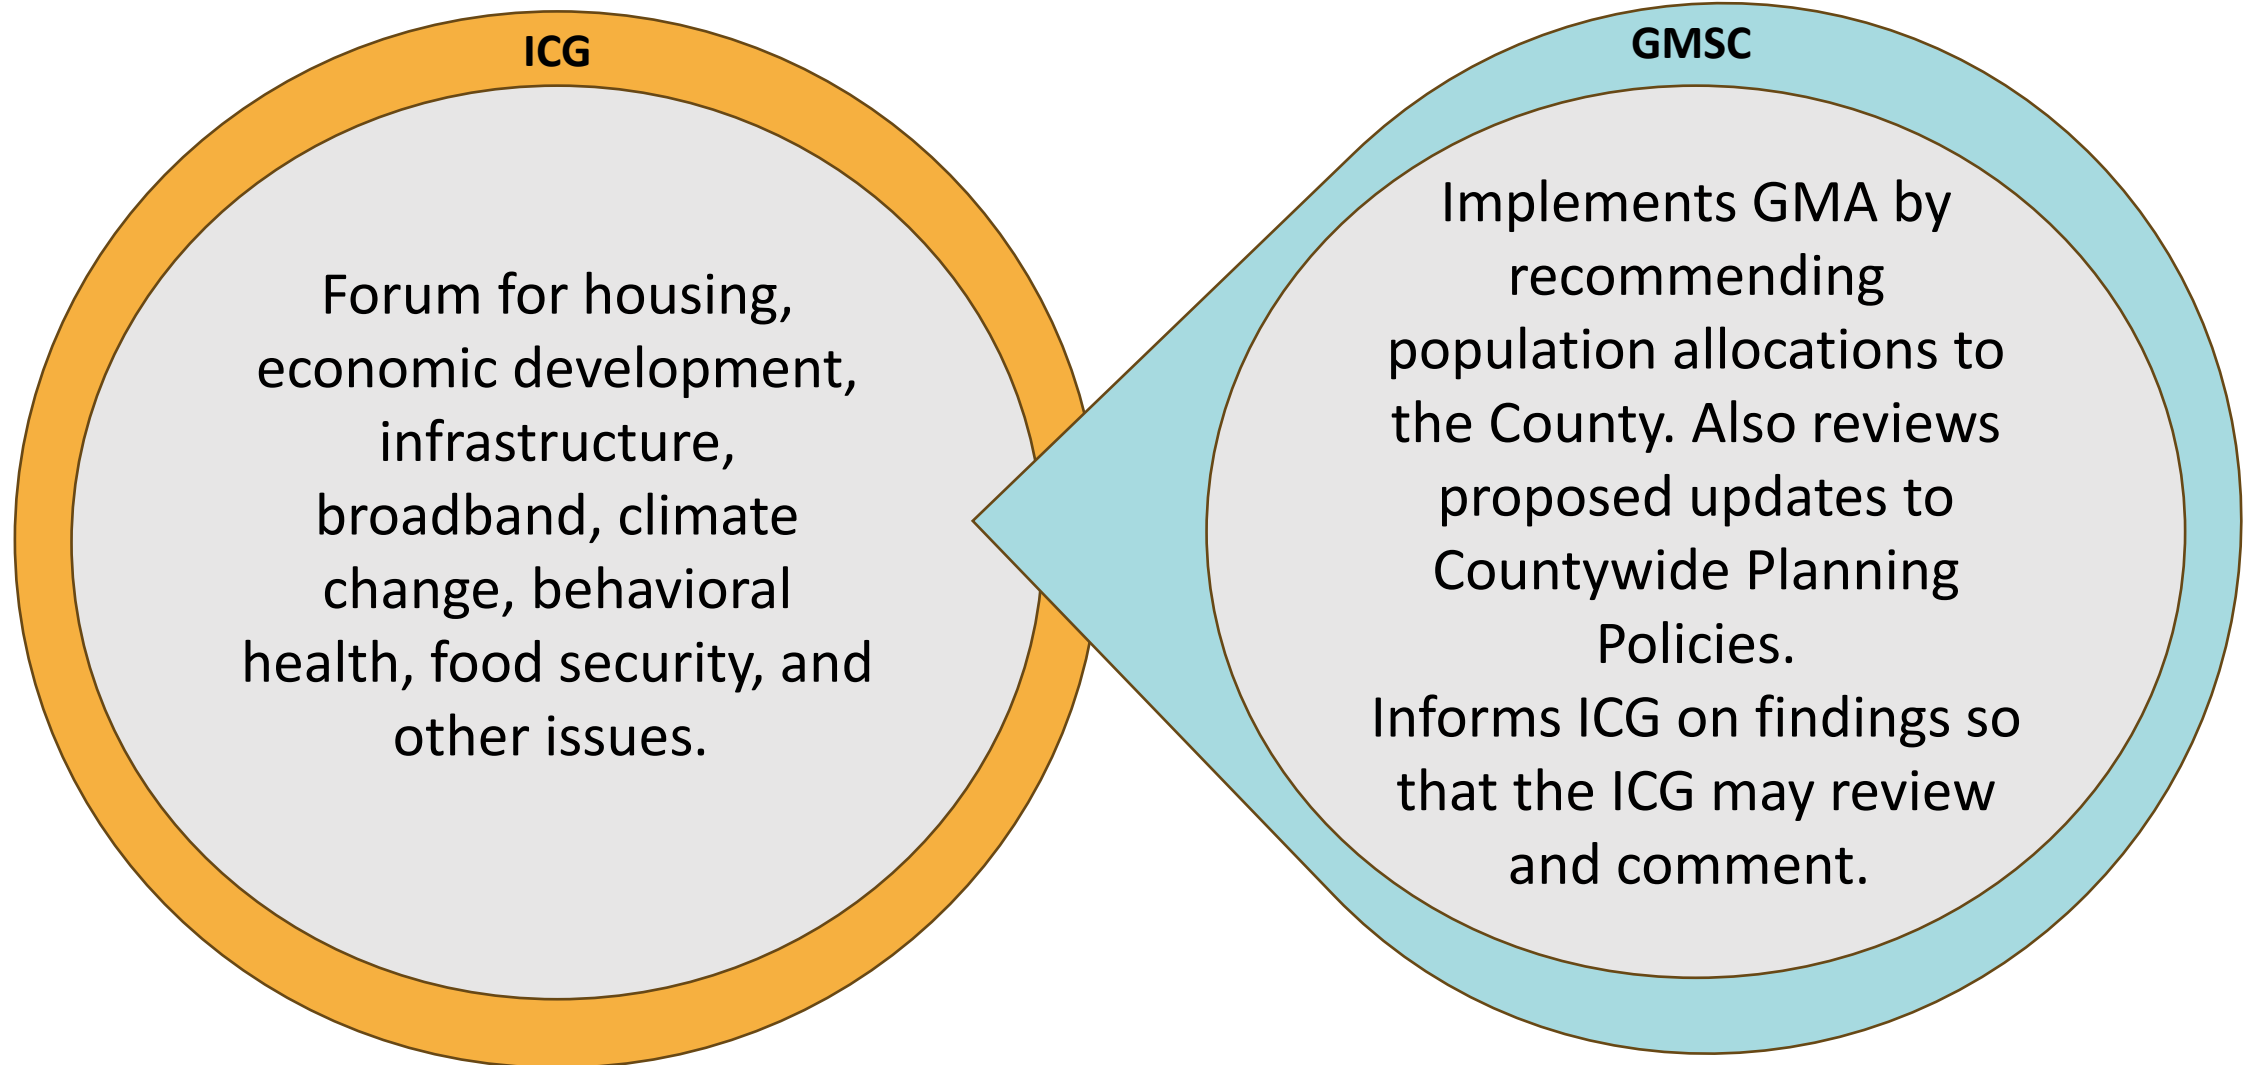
ICG

Forum for housing, economic development, infrastructure, broadband, climate change, behavioral health, food security, and other issues.

GMSC

Implements GMA by recommending population allocations to the County. Also reviews proposed updates to Countywide Planning Policies.
Informs ICG on findings so that the ICG may review and comment.